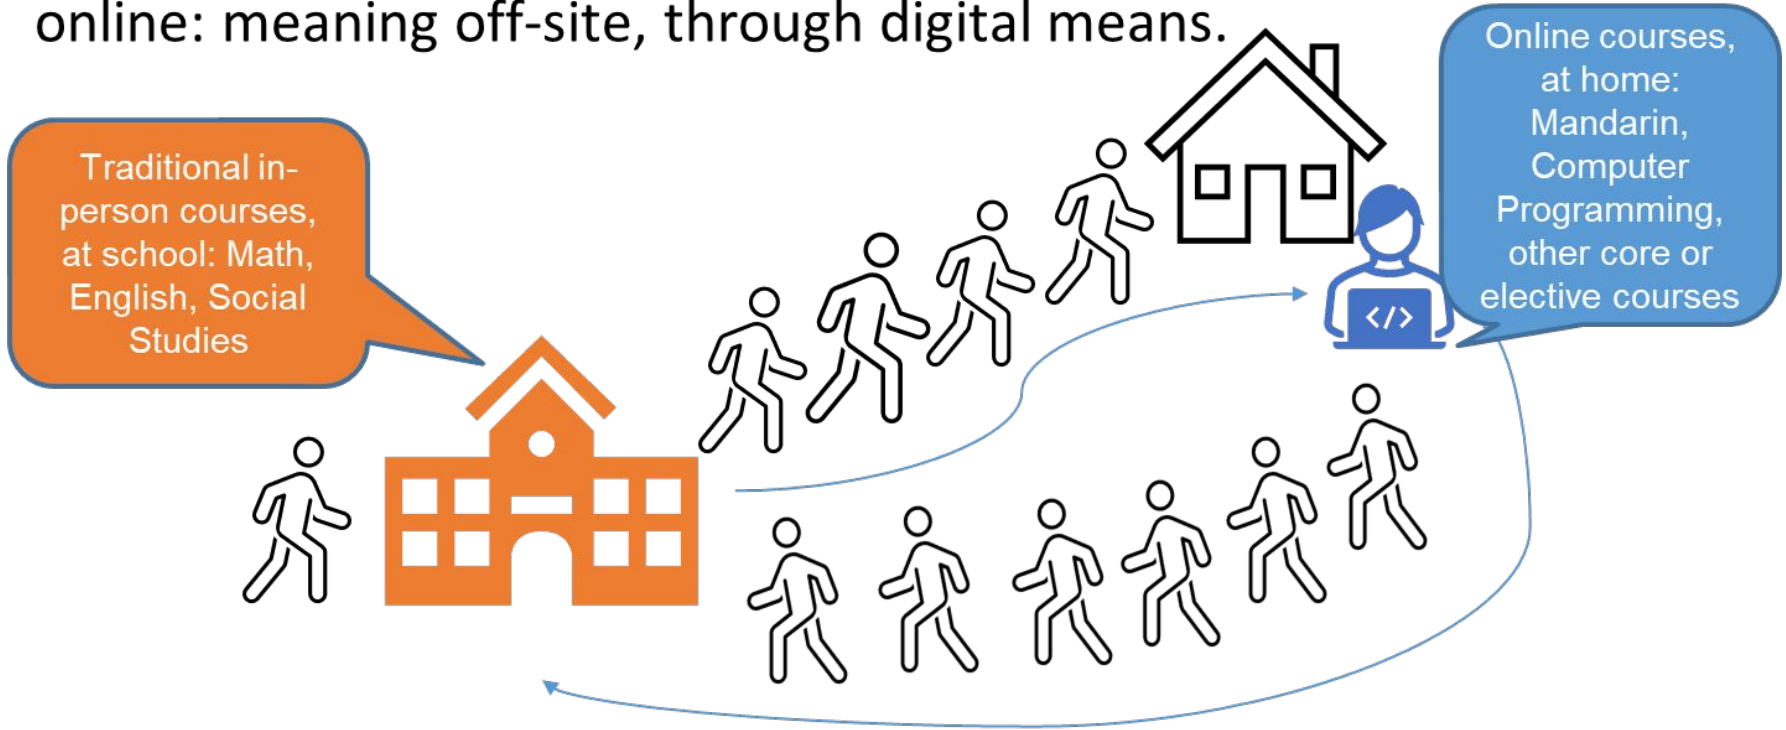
online: meaning off-site, through digital means.

Traditional in-person courses, at school: Math, English, Social Studies

Online courses, at home: Mandarin, Computer Programming, other core or elective courses

</>